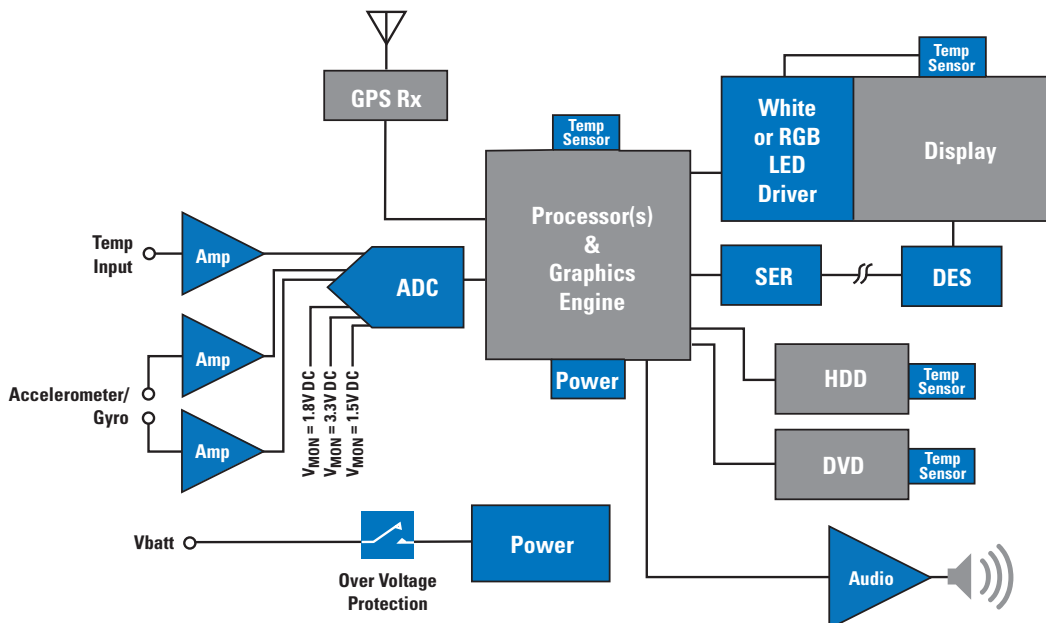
GPS Rx

Temp Sensor

Temp Sensor

White or RGB LED Driver

Display

Processor(s) & Graphics Engine

Temp Input

Amp

ADC

SER

DES

Amp

Accelerometer/ Gyro

Amp

$V_{MON}$ = 1.8V DC
$V_{MON}$ = 3.3V DC
$V_{MON}$ = 1.5V DC

Power

HDD

Temp Sensor

DVD

Temp Sensor

Vbatt

Over Voltage Protection

Power

Audio